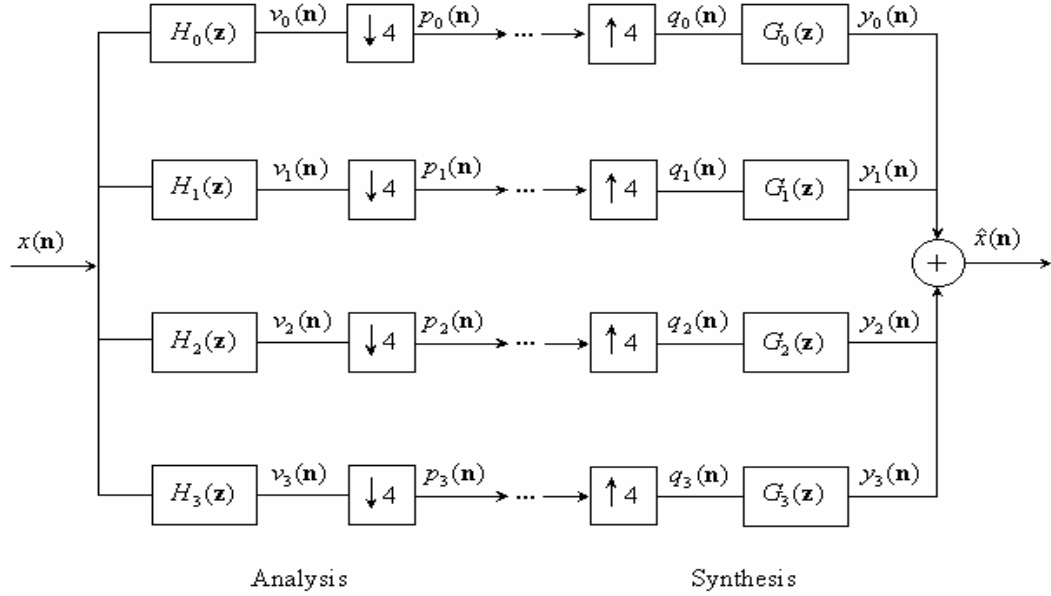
$x(\mathbf{n})$

$H_0(\mathbf{z})$ $v_0(\mathbf{n})$ $\downarrow 4$ $p_0(\mathbf{n})$ ... $\uparrow 4$ $q_0(\mathbf{n})$ $G_0(\mathbf{z})$ $y_0(\mathbf{n})$

$H_1(\mathbf{z})$ $v_1(\mathbf{n})$ $\downarrow 4$ $p_1(\mathbf{n})$ ... $\uparrow 4$ $q_1(\mathbf{n})$ $G_1(\mathbf{z})$ $y_1(\mathbf{n})$

$+$ $\hat{x}(\mathbf{n})$

$H_2(\mathbf{z})$ $v_2(\mathbf{n})$ $\downarrow 4$ $p_2(\mathbf{n})$ ... $\uparrow 4$ $q_2(\mathbf{n})$ $G_2(\mathbf{z})$ $y_2(\mathbf{n})$

$H_3(\mathbf{z})$ $v_3(\mathbf{n})$ $\downarrow 4$ $p_3(\mathbf{n})$ ... $\uparrow 4$ $q_3(\mathbf{n})$ $G_3(\mathbf{z})$ $y_3(\mathbf{n})$

Analysis

Synthesis